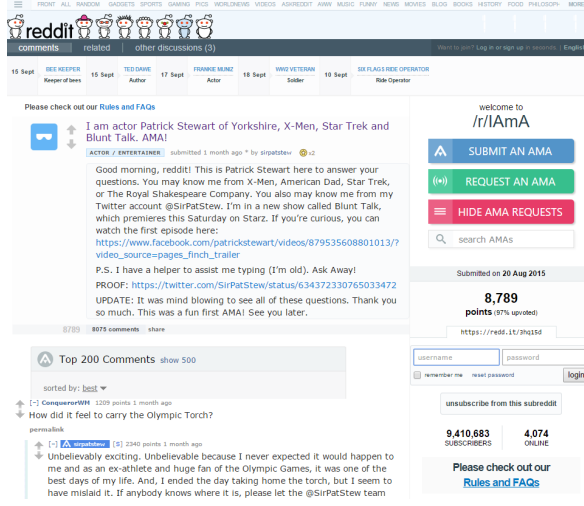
FRONT ALL RANDOM GADGETS SPORTS GAMING PICS WORLDNEWS VIDEOS ASKREDDIT AWW MUSIC FUNNY NEWS MOVIES BLOG BOOKS HISTORY FOOD PHILOSOPH MORE

reddit

comments related other discussions (3)

Want to join? Log in or sign up in seconds. | English

15 Sept BEE KEEPER Keeper of bees 15 Sept TED DAWE Author 17 Sept FRANKIE MUNIZ Actor 18 Sept WW2 VETERAN Soldier 10 Sept SIX FLAGS RIDE OPERATOR Ride Operator

Please check out our Rules and FAQs

I am actor Patrick Stewart of Yorkshire, X-Men, Star Trek and Blunt Talk. AMA!

ACTOR / ENTERTAINER submitted 1 month ago * by sirpatstew x2

Good morning, reddit! This is Patrick Stewart here to answer your questions. You may know me from X-Men, American Dad, Star Trek, or The Royal Shakespeare Company. You also may know me from my Twitter account @SirPatStew. I'm in a new show called Blunt Talk, which premieres this Saturday on Starz. If you're curious, you can watch the first episode here: https://www.facebook.com/patrickstewart/videos/879535608801013/?video_source=pages_finch_trailer

P.S. I have a helper to assist me typing (I'm old). Ask Away!

PROOF: https://twitter.com/SirPatStew/status/634372330765033472

UPDATE: It was mind blowing to see all of these questions. Thank you so much. This was a fun first AMA! See you later.

8789 8075 comments share

Top 200 Comments show 500

sorted by: best

[–] ConquerorWM 1209 points 1 month ago

How did it feel to carry the Olympic Torch?

permalink

[–] sirpatstew [S] 2340 points 1 month ago

Unbelievably exciting. Unbelievable because I never expected it would happen to me and as an ex-athlete and huge fan of the Olympic Games, it was one of the best days of my life. And, I ended the day taking home the torch, but I seem to have mislaid it. If anybody knows where it is, please let the @SirPatStew team

welcome to
/r/IAmA

SUBMIT AN AMA

REQUEST AN AMA

HIDE AMA REQUESTS

search AMAs

Submitted on 20 Aug 2015

8,789
points (97% upvoted)

https://redd.it/3hq15d

username password

remember me reset password login

unsubscribe from this subreddit

9,410,683 SUBSCRIBERS 4,074 ONLINE

Please check out our Rules and FAQs